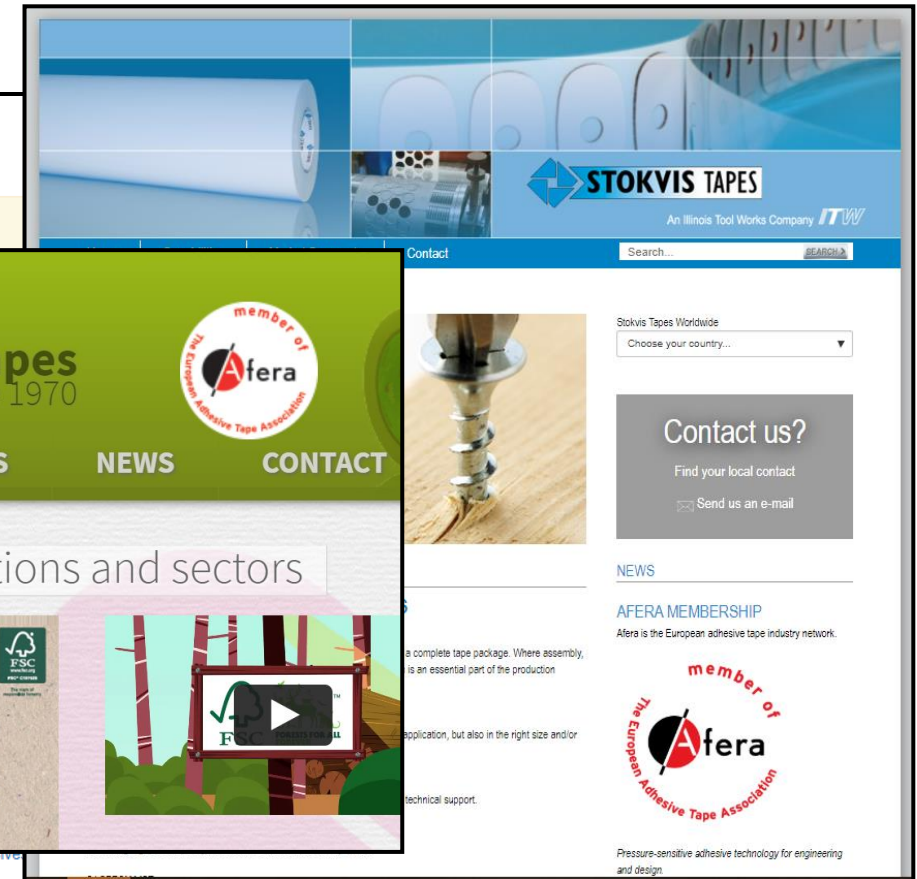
STOKVIS TAPES
An Illinois Tool Works Company ITW

Contact

Search...
SEARCH

pes
1970

member of
Afera
The European Adhesive Tape Association

S NEWS CONTACT

tions and sectors

FSC

FSC FORESTS FOR ALL

Stokvis Tapes Worldwide
Choose your country...

Contact us?
Find your local contact
Send us an e-mail

NEWS

AFERA MEMBERSHIP
Afera is the European adhesive tape industry network.

member of
Afera
The European Adhesive Tape Association

Pressure-sensitive adhesive technology for engineering and design.

S

a complete tape package. Where assembly, is an essential part of the production

application, but also in the right size and/or

technical support.